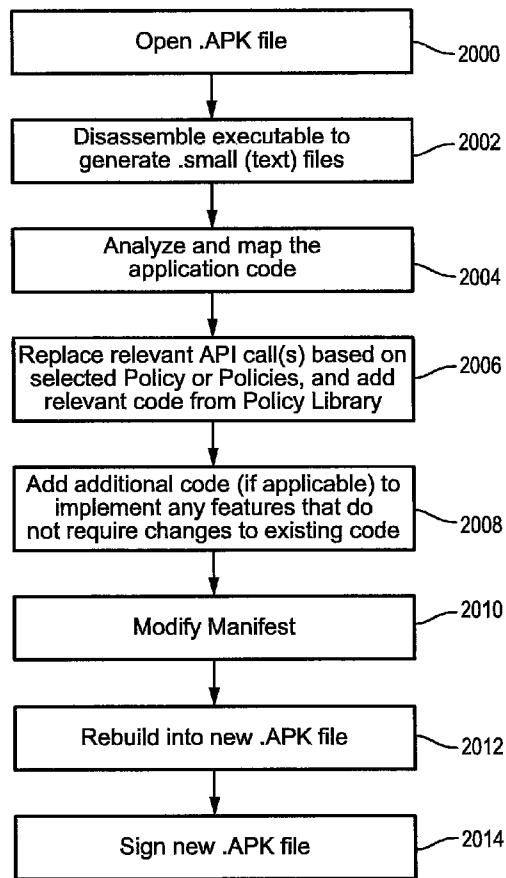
Open .APK file

2000

Disassemble executable to generate .small (text) files

2002

Analyze and map the application code

2004

Replace relevant API call(s) based on selected Policy or Policies, and add relevant code from Policy Library

2006

Add additional code (if applicable) to implement any features that do not require changes to existing code

2008

Modify Manifest

2010

Rebuild into new .APK file

2012

Sign new .APK file

2014